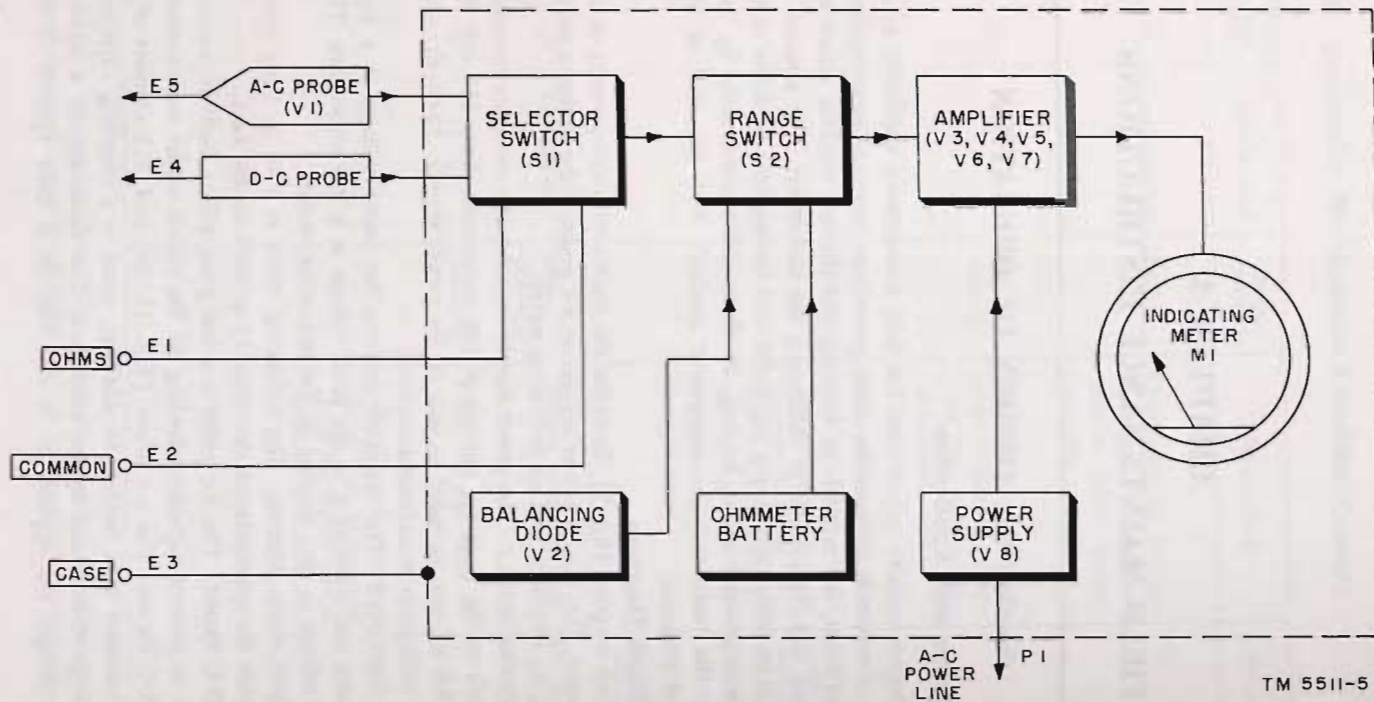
E 5
A-C PROBE (V 1)
E 4
D-C PROBE
SELECTOR SWITCH (S 1)
RANGE SWITCH (S 2)
AMPLIFIER (V 3, V 4, V 5, V 6, V 7)
OHMS
E 1
COMMON
E 2
CASE
E 3
BALANCING DIODE (V 2)
OHMMETER BATTERY
POWER SUPPLY (V 8)
INDICATING METER M 1
A-C POWER LINE
P 1
TM 5511-5